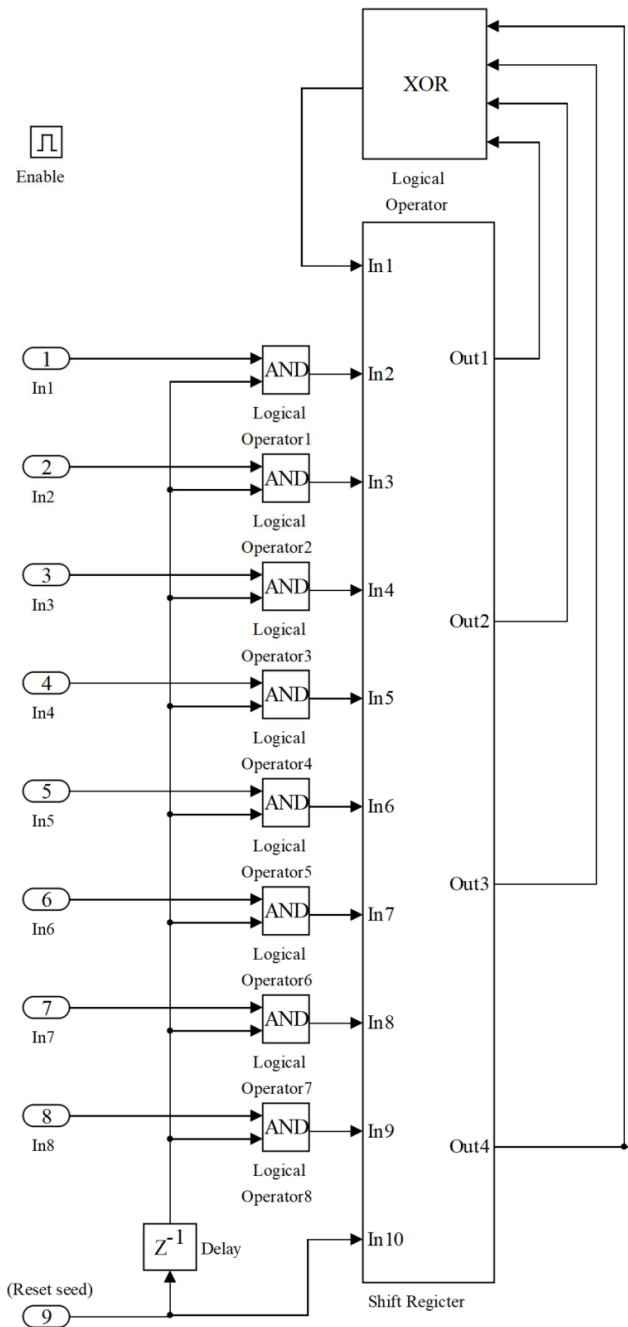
XOR

Enable

Logical Operator

In1

1
In1

AND
In2

Logical Operator1

Out1

2
In2

AND
In3

Logical Operator2

3
In3

AND
In4

Out2

Logical Operator3

4
In4

AND
In5

Logical Operator4

5
In5

AND
In6

Logical Operator5

6
In6

AND
In7

Out3

Logical Operator6

7
In7

AND
In8

Logical Operator7

8
In8

AND
In9

Out4

Logical Operator8

$Z^{-1}$ Delay

In10

(Reset seed)
9

Shift Regicter